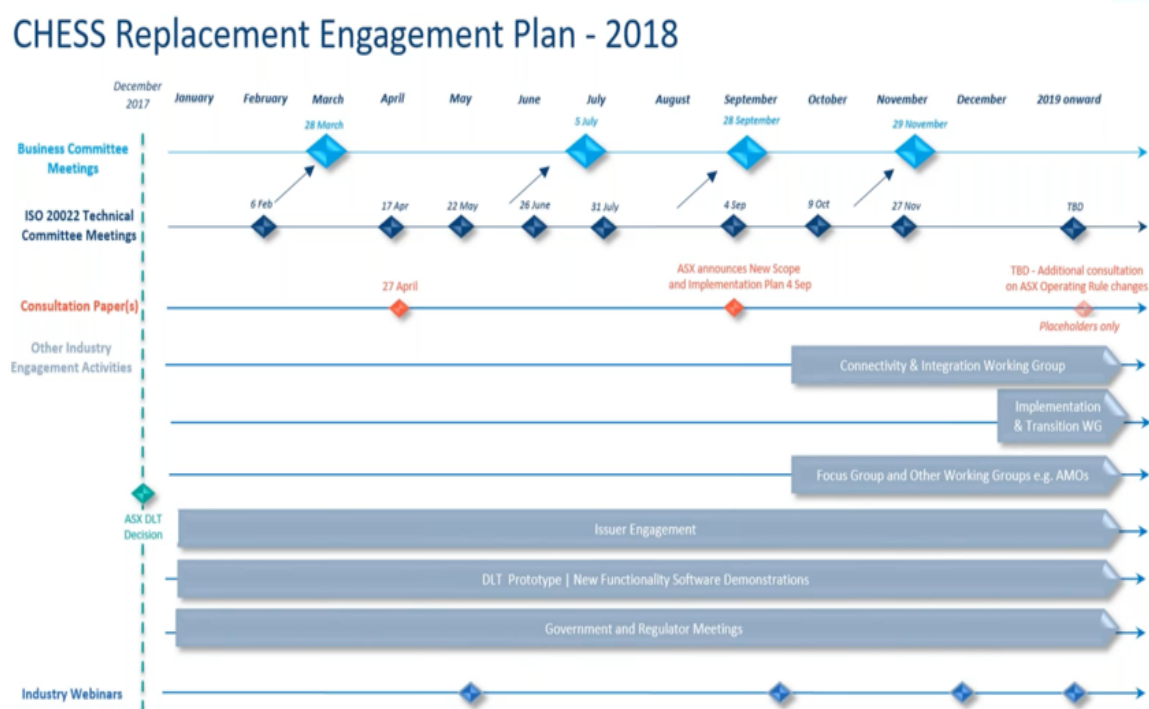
CHESS Replacement Engagement Plan - 2018

December 2017
January
February
March
April
May
June
July
August
September
October
November
December
2019 onward

Business Committee Meetings
28 March
5 July
28 September
29 November

ISO 20022 Technical Committee Meetings
6 Feb
17 Apr
22 May
26 June
31 July
4 Sep
9 Oct
27 Nov
TBD

Consultation Paper(s)
27 April
ASX announces New Scope and Implementation Plan 4 Sep
TBD - Additional consultation on ASX Operating Rule changes
Placeholders only

Other Industry Engagement Activities
Connectivity & Integration Working Group
Implementation & Transition WG
Focus Group and Other Working Groups e.g. AMOs

ASX DLT Decision
Issuer Engagement
DLT Prototype | New Functionality Software Demonstrations
Government and Regulator Meetings

Industry Webinars